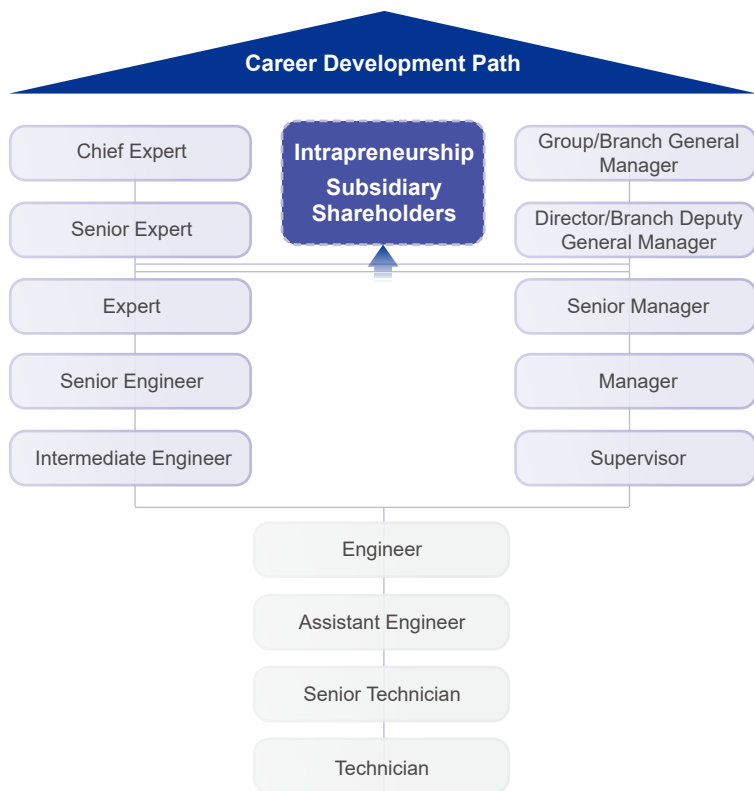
Career Development Path

Chief Expert

Senior Expert

Expert

Senior Engineer

Intermediate Engineer

Intrapreneurship
Subsidiary Shareholders

Group/Branch General Manager

Director/Branch Deputy General Manager

Senior Manager

Manager

Supervisor

Engineer

Assistant Engineer

Senior Technician

Technician